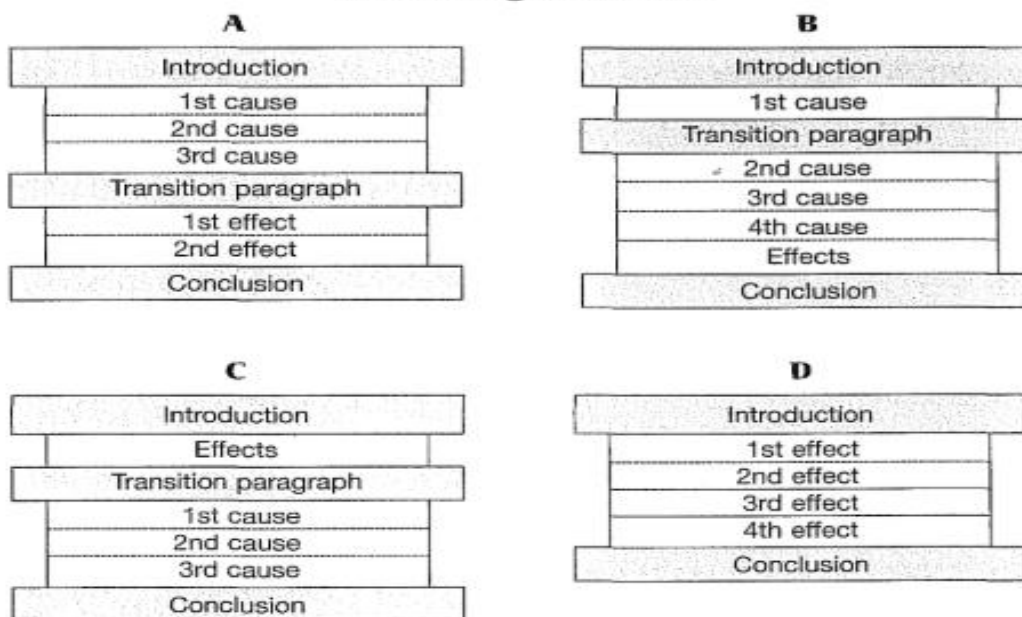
A

Introduction
1st cause
2nd cause
3rd cause
Transition paragraph
1st effect
2nd effect
Conclusion

B

Introduction
1st cause
Transition paragraph
2nd cause
3rd cause
4th cause
Effects
Conclusion

C

Introduction
Effects
Transition paragraph
1st cause
2nd cause
3rd cause
Conclusion

D

Introduction
1st effect
2nd effect
3rd effect
4th effect
Conclusion